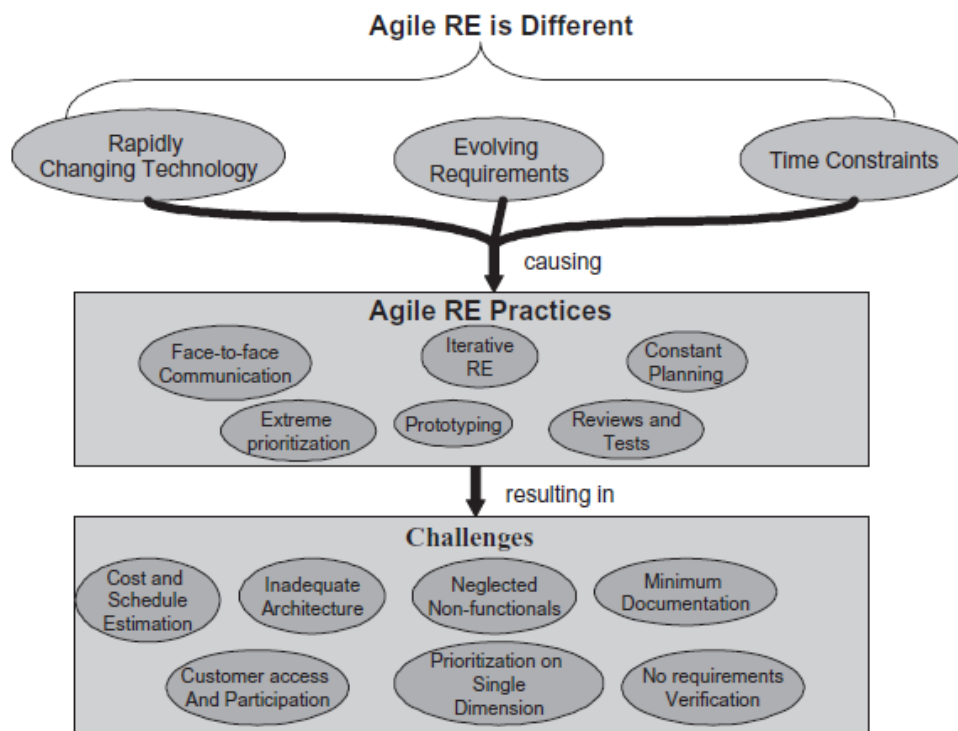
Agile RE is Different

Rapidly Changing Technology

Evolving Requirements

Time Constraints

causing

Agile RE Practices

Face-to-face Communication

Iterative RE

Constant Planning

Extreme prioritization

Prototyping

Reviews and Tests

resulting in

Challenges

Cost and Schedule Estimation

Inadequate Architecture

Neglected Non-functionals

Minimum Documentation

Customer access And Participation

Prioritization on Single Dimension

No requirements Verification